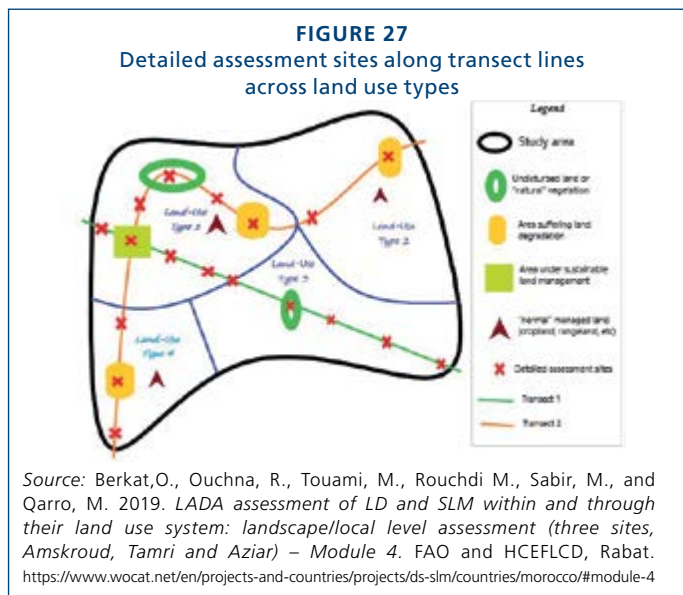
FIGURE 27
Detailed assessment sites along transect lines across land use types

Legend

Study area

Undisturbed land or "natural" vegetation

Area suffering land degradation

Area under sustainable land management

"normal" managed land (cropland, rangeland, etc)

Detailed assessment sites

Transect 1

Transect 2

Land-Use Type 1

Land-Use Type 2

Land-Use Type 3

Land-Use Type 4

Source: Berkat,O., Ouchna, R., Touami, M., Rouchdi M., Sabir, M., and Qarro, M. 2019. LADA assessment of LD and SLM within and through their land use system: landscape/local level assessment (three sites, Amskroud, Tamri and Aziar) – Module 4. FAO and HCEFLCD, Rabat. https://www.wocat.net/en/projects-and-countries/projects/ds-slm/countries/morocco/#module-4